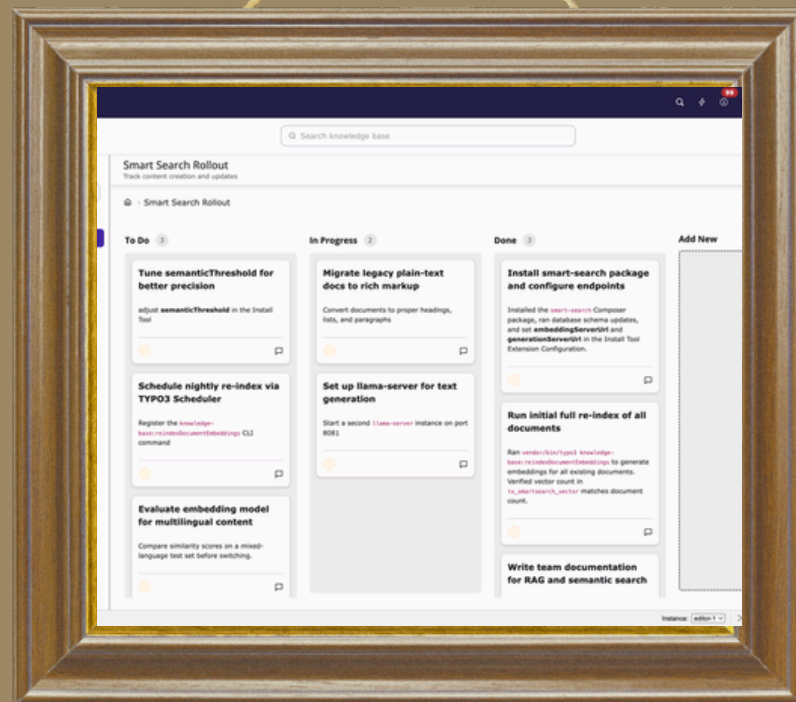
99

Search knowledge base

Smart Search Rollout
Track content creation and updates

Smart Search Rollout

To Do 3

Tune semanticThreshold for better precision

adjust **semanticThreshold** in the Install Tool

Schedule nightly re-index via TYPO3 Scheduler

Register the knowledge-base:reindexDocumentEmbeddings CLI command

Evaluate embedding model for multilingual content

Compare similarity scores on a mixed-language test set before switching.

In Progress 2

Migrate legacy plain-text docs to rich markup

Convert documents to proper headings, lists, and paragraphs

Set up llama-server for text generation

Start a second llama-server instance on port 8081

Done 3

Install smart-search package and configure endpoints

Installed the smart-search Composer package, ran database schema updates, and set **embeddingServerUrl** and **generationServerUrl** in the Install Tool Extension Configuration.

Run initial full re-index of all documents

Ran vendor/bin/typo3 knowledge-base:reindexDocumentEmbeddings to generate embeddings for all existing documents. Verified vector count in tx_smartsearch_vector matches document count.

Write team documentation for RAG and semantic search

Add New

Instance: editor-1